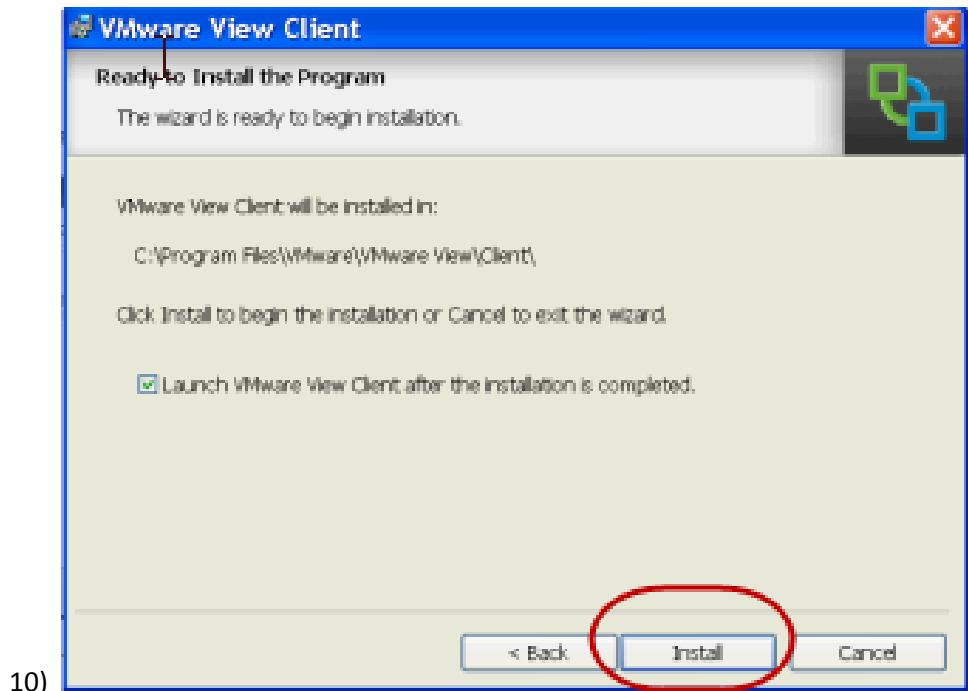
VMware View Client

Ready to Install the Program

The wizard is ready to begin installation.

VMware View Client will be installed in:

C:\Program Files\VMware\VMware View\Client\

Click Install to begin the installation or Cancel to exit the wizard.

Launch VMware View Client after the installation is completed.

< Back

Install

Cancel

10)